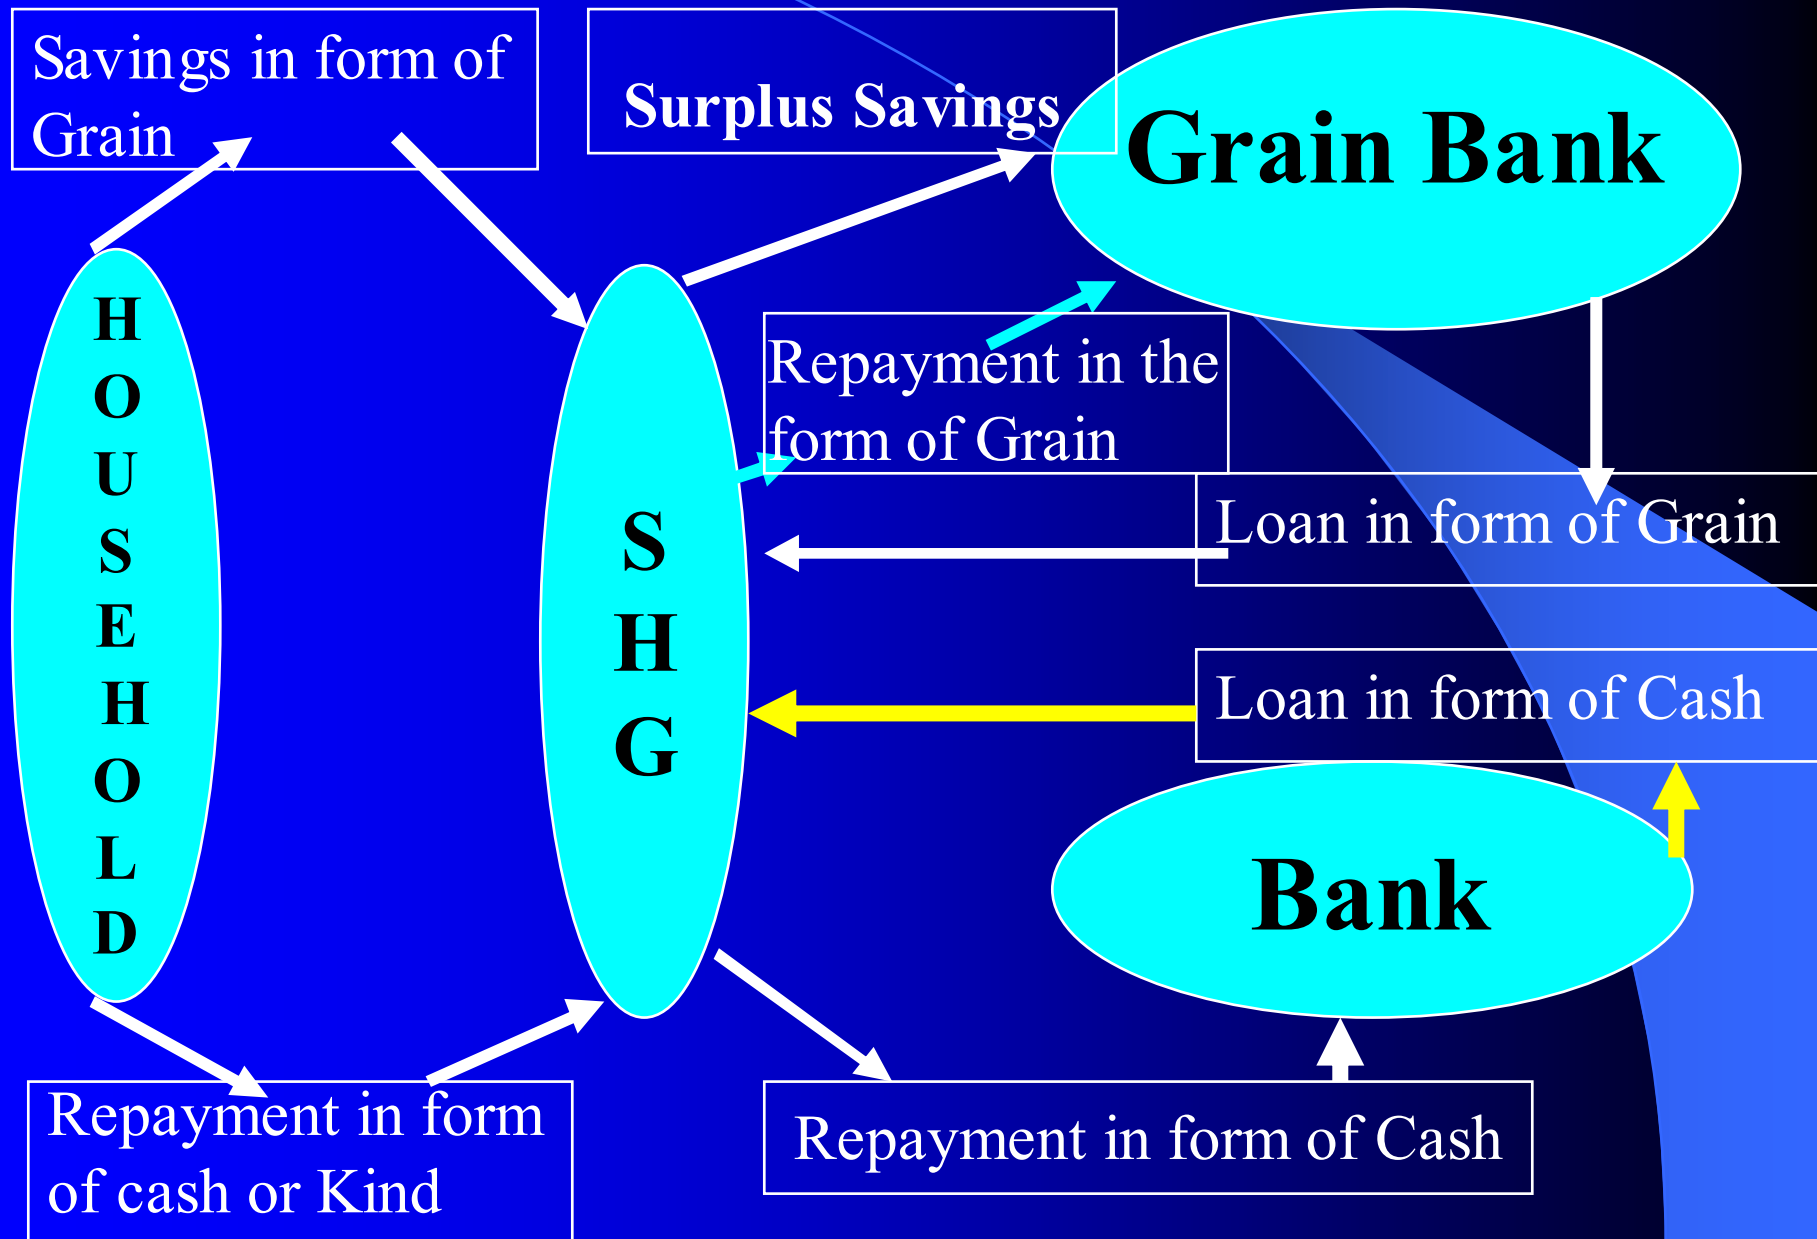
Savings in form of Grain

Surplus Savings

Grain Bank

H
O
U
S
E
H
O
L
D

S
H
G

Repayment in the form of Grain

Loan in form of Grain

Loan in form of Cash

Bank

Repayment in form of cash or Kind

Repayment in form of Cash